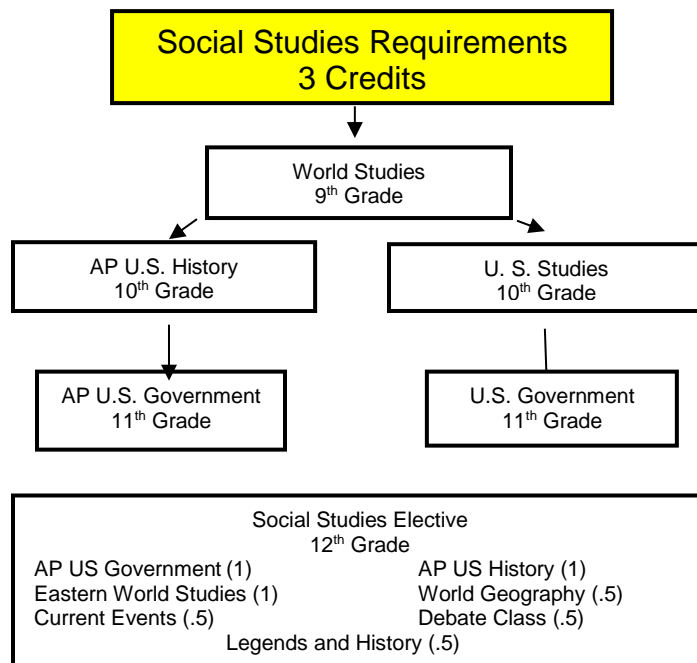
Social Studies Requirements
3 Credits

World Studies
9$^{th}$ Grade

AP U.S. History
10$^{th}$ Grade

U. S. Studies
10$^{th}$ Grade

AP U.S. Government
11$^{th}$ Grade

U.S. Government
11$^{th}$ Grade

Social Studies Elective
12$^{th}$ Grade

AP US Government (1)
Eastern World Studies (1)
Current Events (.5)

AP US History (1)
World Geography (.5)
Debate Class (.5)

Legends and History (.5)